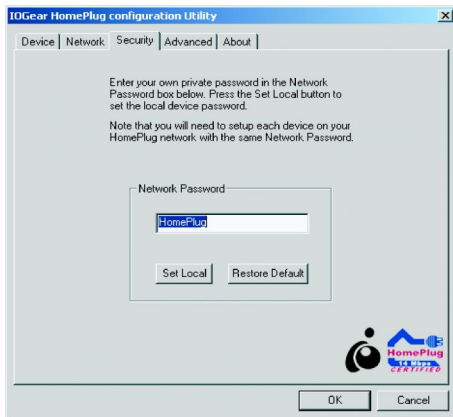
IOGear HomePlug configuration Utility

Device | Network | Security | Advanced | About

Enter your own private password in the Network Password box below. Press the Set Local button to set the local device password.

Note that you will need to setup each device on your HomePlug network with the same Network Password.

Network Password

HomePlug

Set Local

Restore Default

HomePlug

14 Mbps

CERTIFIED

OK

Cancel